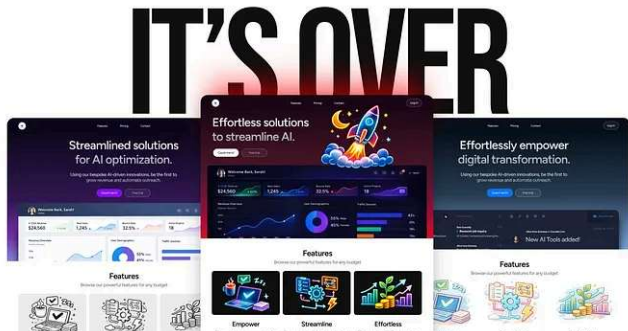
IT'S OVER

Streamlined solutions for AI optimization.

Welcome Back, Sarah!

$24,560

1,245

32.5%

18

Features

Browse our powerful features for any budget

Effortless solutions to streamline AI.

Welcome Back, Sarah!

$24,560

1,245

32.5%

18

Features

Browse our powerful features for any budget

Empower

Streamline

Effortless

Effortlessly empower digital transformation.

New AI Tools added!

Features

Browse our powerful features for any budget